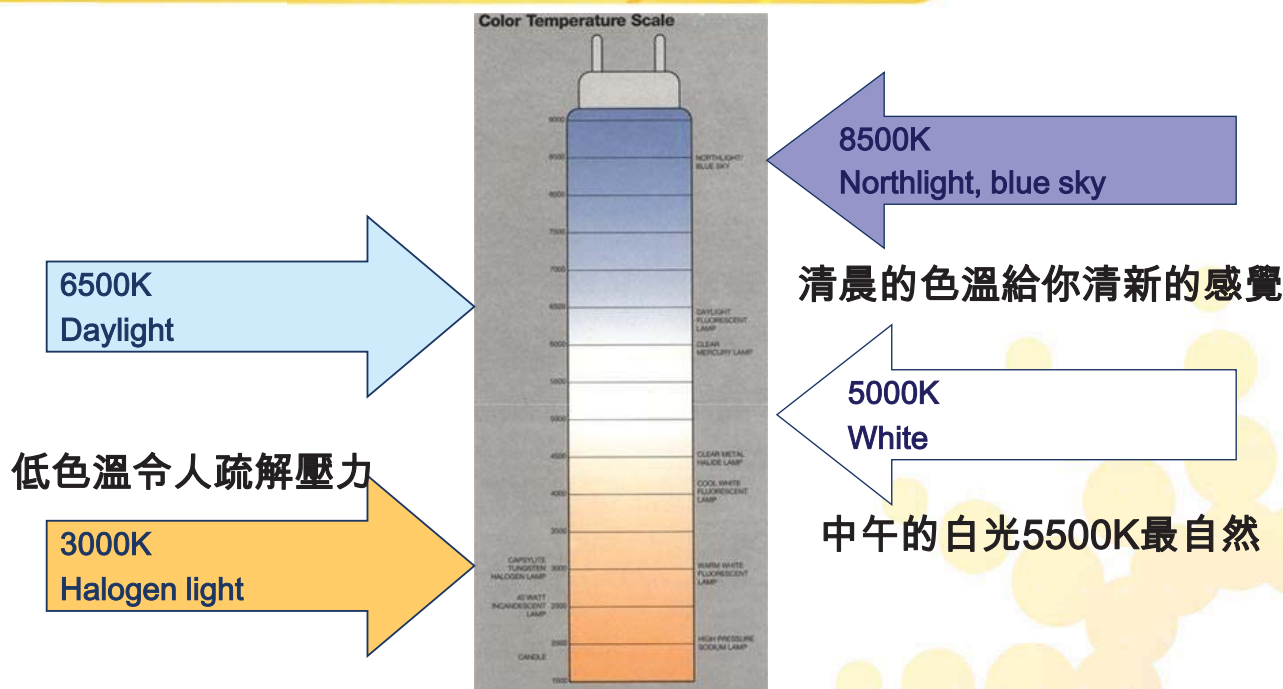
Color Temperature Scale

9000
8500
8000
7500
7000
6500
6000
5500
5000
4500
4000
3500
3000
2500
2000
1500

NORTHLIGHT/ BLUE SKY
DAYLIGHT FLUORESCENT LAMP
CLEAR MERCURY LAMP
CLEAR METAL HALIDE LAMP
COOL WHITE FLUORESCENT LAMP
WARM WHITE FLUORESCENT LAMP
HIGH PRESSURE SODIUM LAMP
CAPSYLITE TUNGSTEN HALOGEN LAMP
40 WATT INCANDESCENT LAMP
CANDLE

8500K
Northlight, blue sky

清晨的色溫給你清新的感覺

6500K
Daylight

5000K
White

低色溫令人疏解壓力

中午的白光5500K最自然

3000K
Halogen light